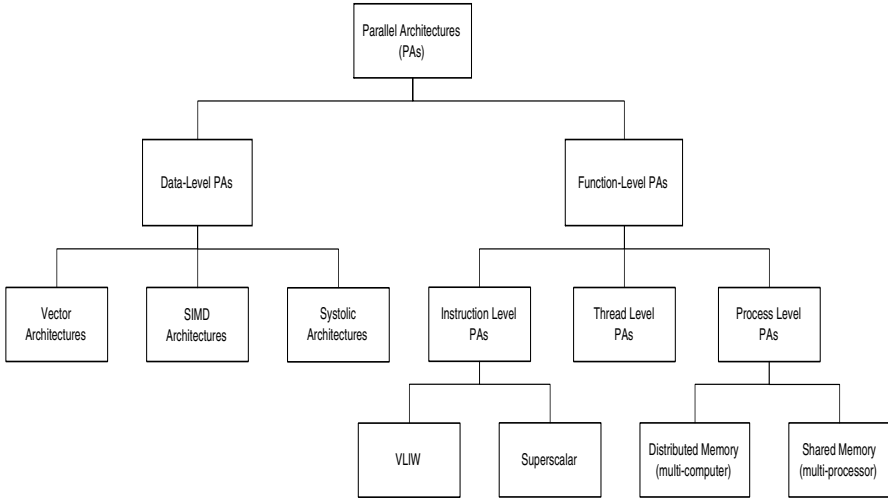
Parallel Architectures (PAs)

Data-Level PAs

Function-Level PAs

Vector Architectures

SIMD Architectures

Systolic Architectures

Instruction Level PAs

Thread Level PAs

Process Level PAs

VLIW

Superscalar

Distributed Memory (multi-computer)

Shared Memory (multi-processor)